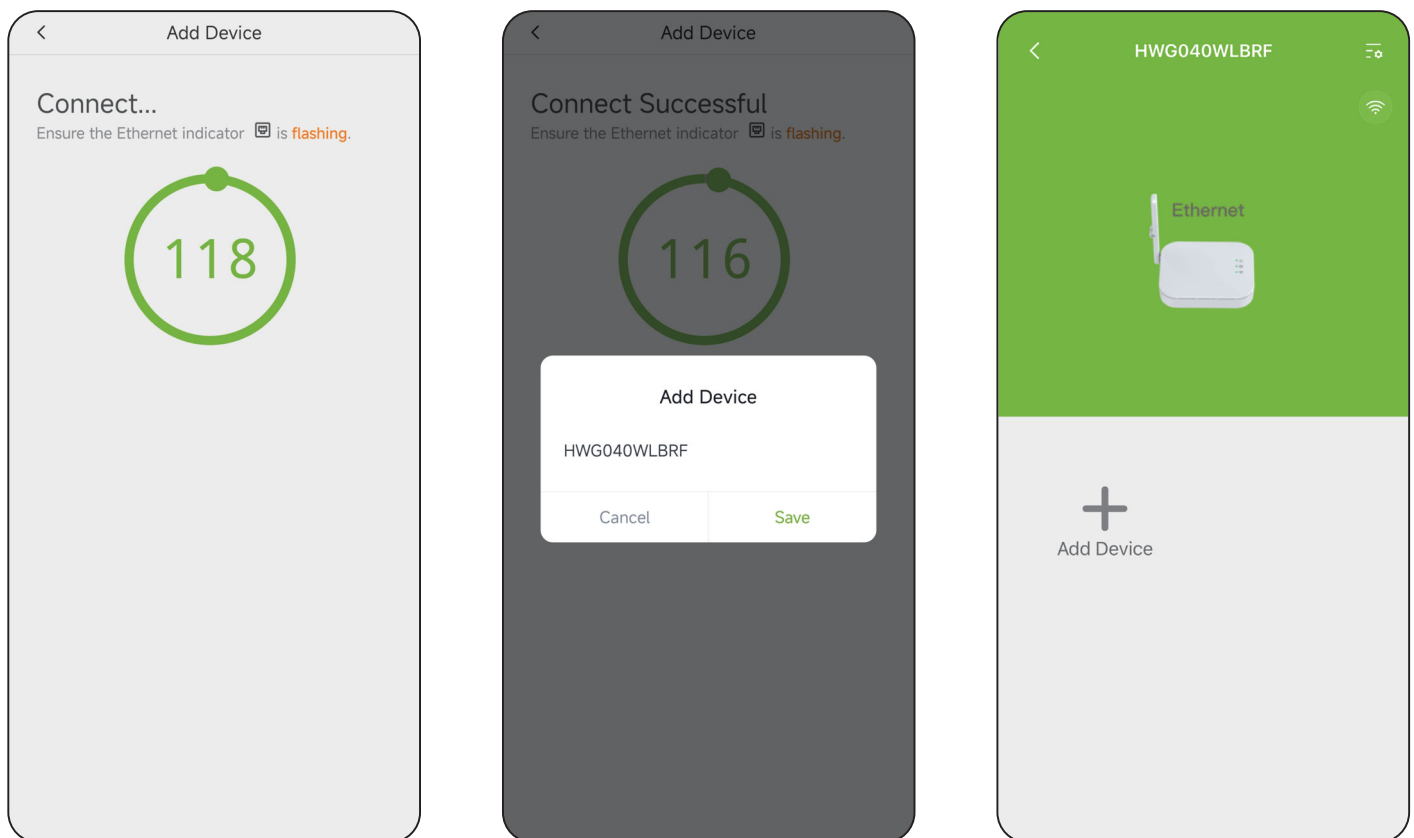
<

Add Device

Connect...

Ensure the Ethernet indicator is flashing.

118

<

Add Device

Connect Successful

Ensure the Ethernet indicator is flashing.

116

Add Device

HWG040WLBRF

Cancel

Save

<

HWG040WLBRF

Ethernet

+

Add Device